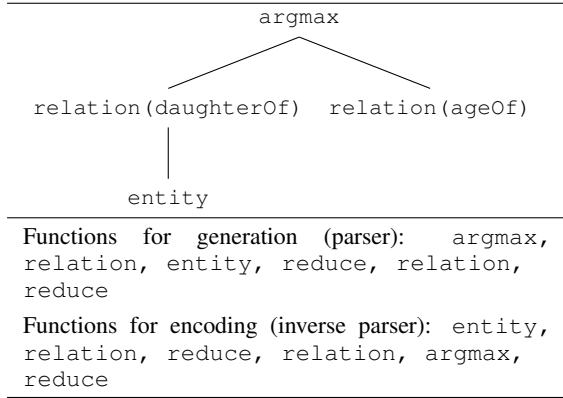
argmax

relation(daughterOf) relation(ageOf)

entity

Functions for generation (parser): argmax, relation, entity, reduce, relation, reduce

Functions for encoding (inverse parser): entity, relation, reduce, relation, argmax, reduce